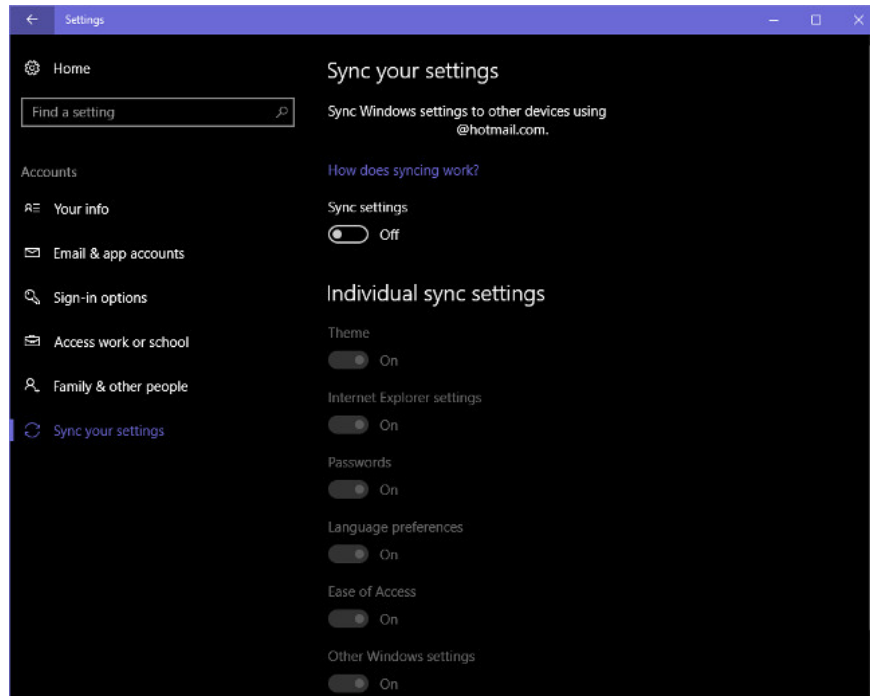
Settings

Home

Find a setting

Accounts

Your info

Email & app accounts

Sign-in options

Access work or school

Family & other people

Sync your settings

Sync your settings

Sync Windows settings to other devices using @hotmail.com.

How does syncing work?

Sync settings

Off

Individual sync settings

Theme

On

Internet Explorer settings

On

Passwords

On

Language preferences

On

Ease of Access

On

Other Windows settings

On